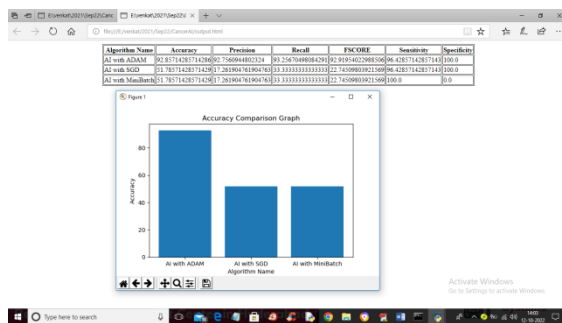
E:/venkat/2021/Sep22/Canc × E:/venkat/2021/Sep22/ ×

file:///E:/venkat/2021/Sep22/CancerAI/output.html

| Algorithm Name | Accuracy | Precision | Recall | FSCORE | Sensitivity | Specificity |
|---|---|---|---|---|---|---|
| AI with ADAM | 92.85714285714286 | 92.7560944802324 | 93.25670498084291 | 92.91954022988506 | 96.42857142857143 | 100.0 |
| AI with SGD | 51.78571428571429 | 17.261904761904763 | 33.33333333333333 | 22.745098039215687 | 96.42857142857143 | 100.0 |
| AI with MiniBatch | 51.78571428571429 | 17.261904761904763 | 33.33333333333333 | 22.745098039215687 | 100.0 | 0.0 |

Figure 1

Accuracy Comparison Graph

80
60
40
20
0

Accuracy

AI with ADAM
AI with SGD
AI with MiniBatch

Algorithm Name

Activate Windows
Go to Settings to activate Windows.

Type here to search

14:00
12-10-2022